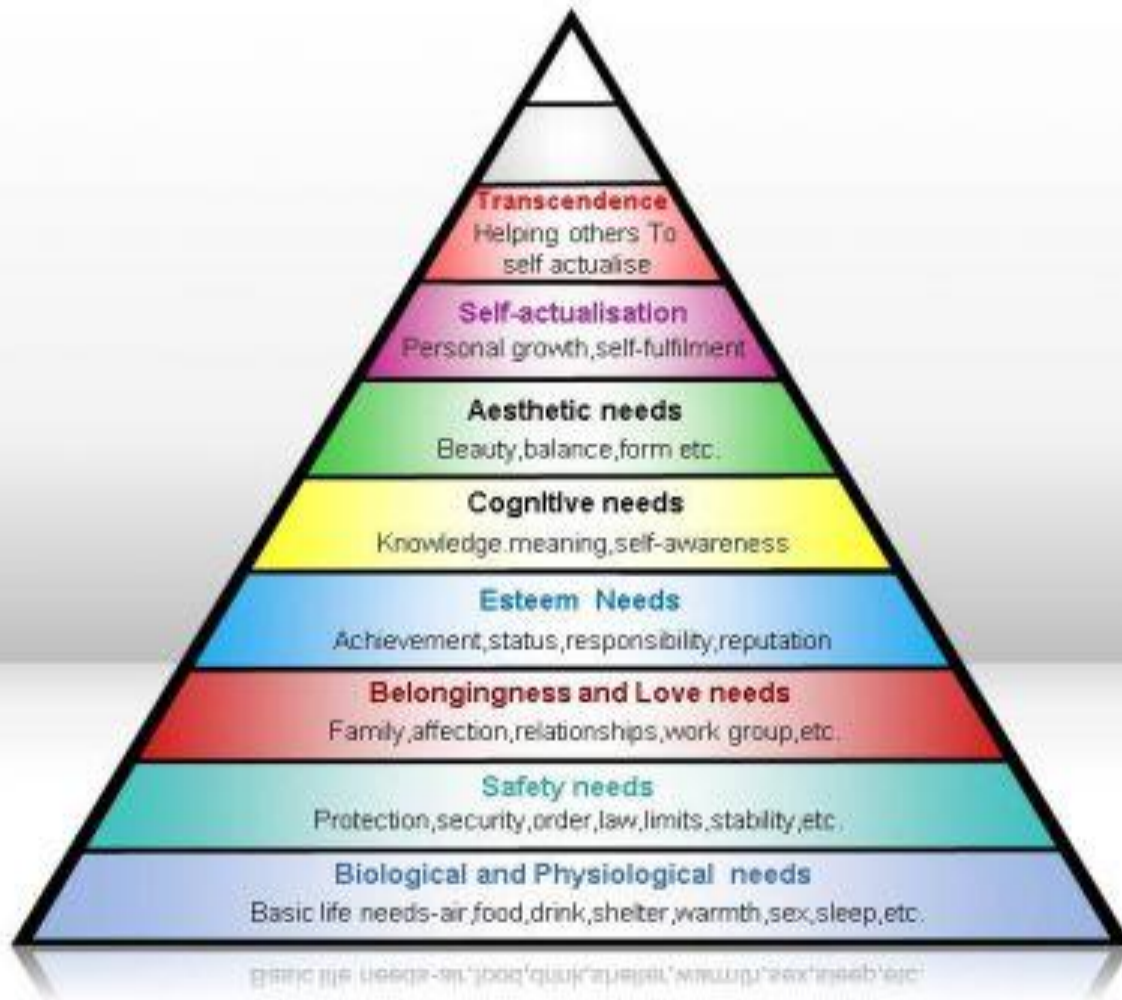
Transcendence
Helping others To self actualise

Self-actualisation
Personal growth,self-fulfilment

Aesthetic needs
Beauty,balance,form etc.

Cognitive needs
Knowledge.meaning,self-awareness

Esteem Needs
Achievement,status,responsibility,reputation

Belongingness and Love needs
Family,affection,relationships,work group,etc.

Safety needs
Protection,security,order,law,limits,stability,etc.

Biological and Physiological needs
Basic life needs-air,food,drink,shelter,warmth,sex,sleep,etc.